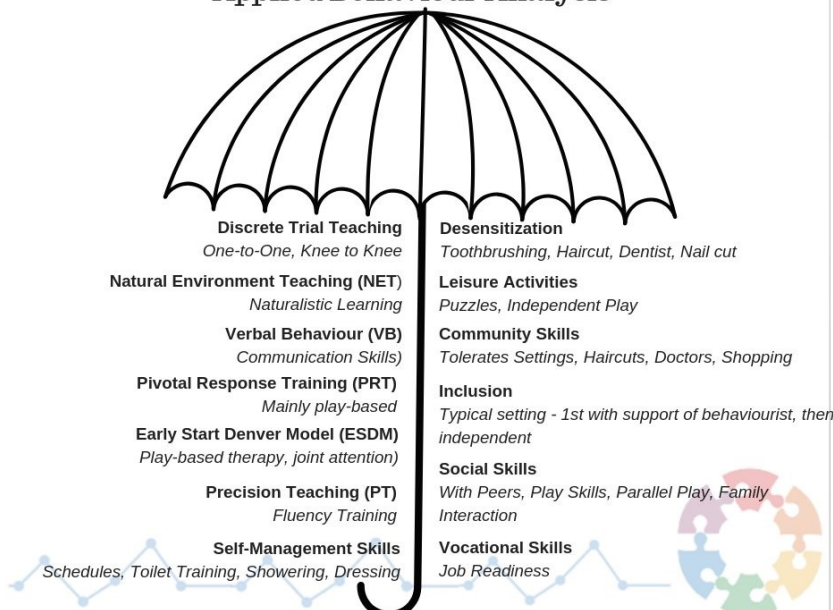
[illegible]

Discrete Trial Teaching
One-to-One, Knee to Knee

Natural Environment Teaching (NET)
Naturalistic Learning

Verbal Behaviour (VB)
Communication Skills)

Pivotal Response Training (PRT)
Mainly play-based

Early Start Denver Model (ESDM)
Play-based therapy, joint attention)

Precision Teaching (PT)
Fluency Training

Self-Management Skills
Schedules, Toilet Training, Showering, Dressing

Desensitization
Toothbrushing, Haircut, Dentist, Nail cut

Leisure Activities
Puzzles, Independent Play

Community Skills
Tolerates Settings, Haircuts, Doctors, Shopping

Inclusion
Typical setting - 1st with support of behaviourist, then independent

Social Skills
With Peers, Play Skills, Parallel Play, Family Interaction

Vocational Skills
Job Readiness